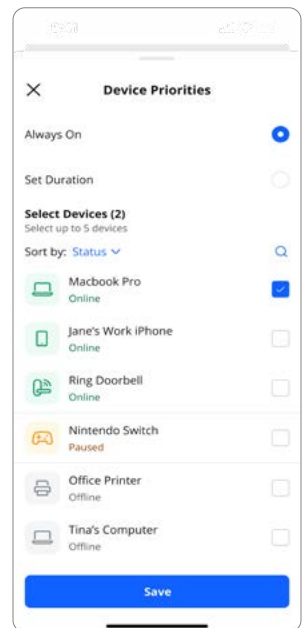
Device Priorities

Always On

Set Duration

Select Devices (2)
Select up to 5 devices

Sort by: Status

Macbook Pro
Online

Jane's Work iPhone
Online

Ring Doorbell
Online

Nintendo Switch
Paused

Office Printer
Offline

Tina's Computer
Offline

Save